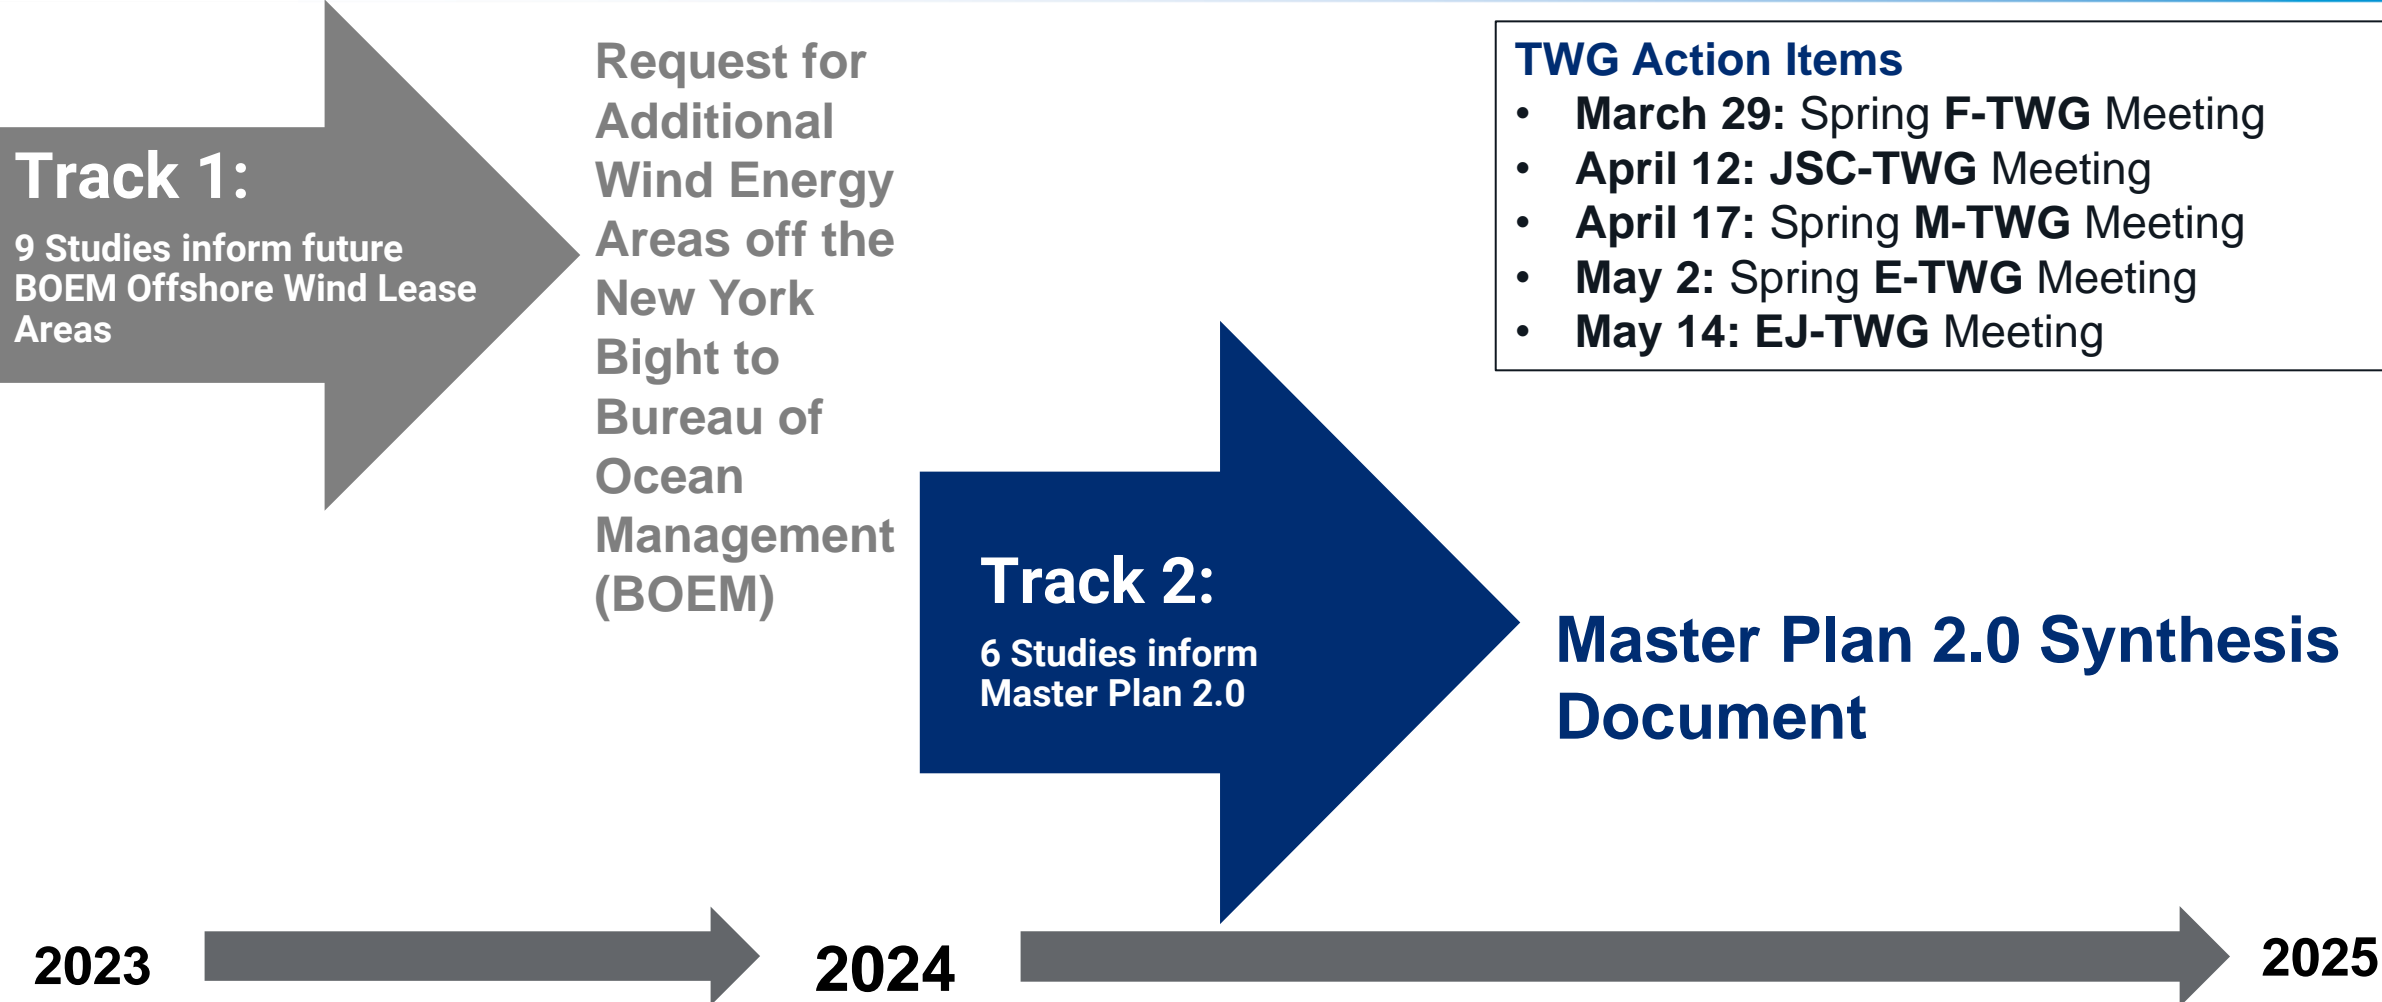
Track 1:
9 Studies inform future BOEM Offshore Wind Lease Areas

Request for Additional Wind Energy Areas off the New York Bight to Bureau of Ocean Management (BOEM)

TWG Action Items
• March 29: Spring F-TWG Meeting
• April 12: JSC-TWG Meeting
• April 17: Spring M-TWG Meeting
• May 2: Spring E-TWG Meeting
• May 14: EJ-TWG Meeting

Track 2:
6 Studies inform Master Plan 2.0

Master Plan 2.0 Synthesis Document

2023
2024
2025